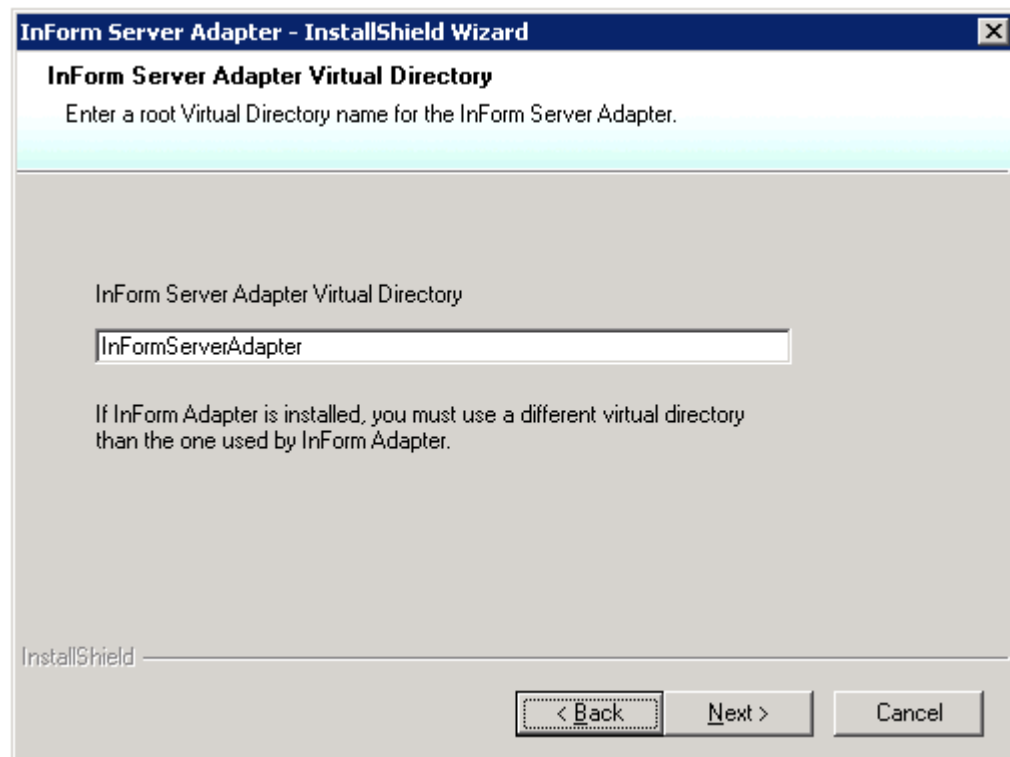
InForm Server Adapter - InstallShield Wizard

InForm Server Adapter Virtual Directory

Enter a root Virtual Directory name for the InForm Server Adapter.

InForm Server Adapter Virtual Directory

InFormServerAdapter

If InForm Adapter is installed, you must use a different virtual directory than the one used by InForm Adapter.

InstallShield

< Back

Next >

Cancel